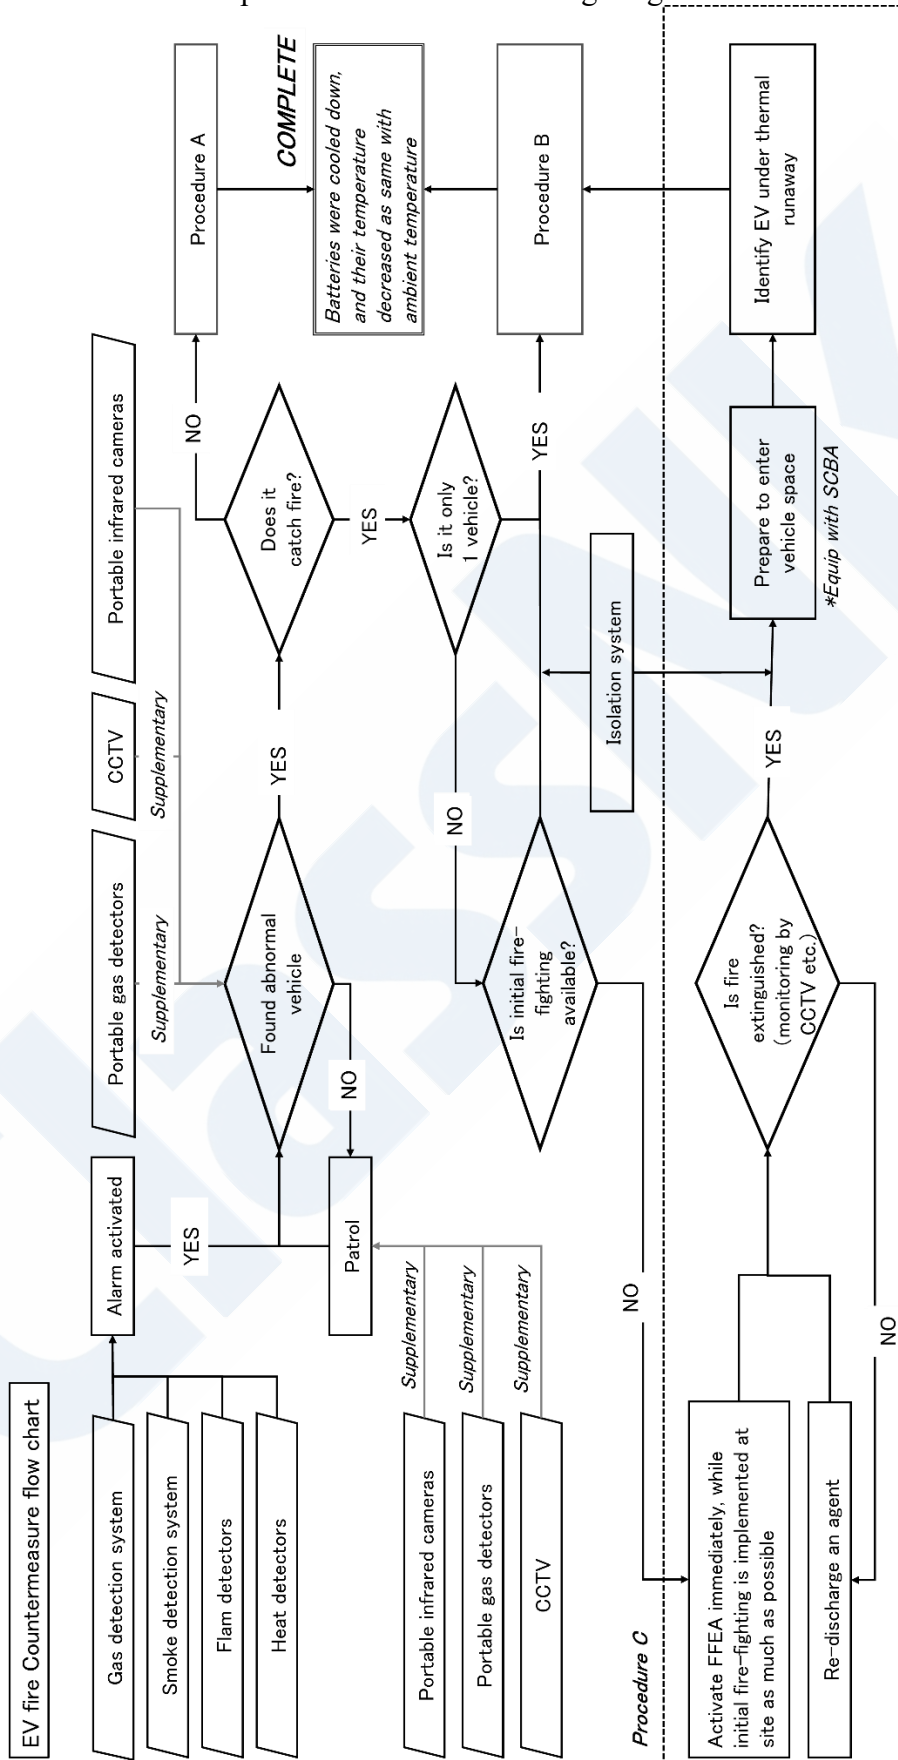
EV fire Countermeasure flow chart

Gas detection system

Smoke detection system

Flam detectors

Heat detectors

Alarm activated

YES

Patrol

Supplementary

Supplementary

Supplementary

Portable infrared cameras

Portable gas detectors

CCTV

Found abnormal vehicle

NO

YES

Portable gas detectors

Supplementary

CCTV

Supplementary

Portable infrared cameras

Does it catch fire?

NO

Procedure A

COMPLETE

Batteries were cooled down, and their temperature decreased as same with ambient temperature

YES

Is it only 1 vehicle?

YES

Procedure B

NO

Is initial fire-fighting available?

Isolation system

NO

Procedure C

Activate FFEA immediately, while initial fire-fighting is implemented at site as much as possible

Re-discharge an agent

Is fire extinguished? (monitoring by CCTV etc.)

YES

NO

Prepare to enter vehicle space

*Equip with SCBA

Identify EV under thermal runaway